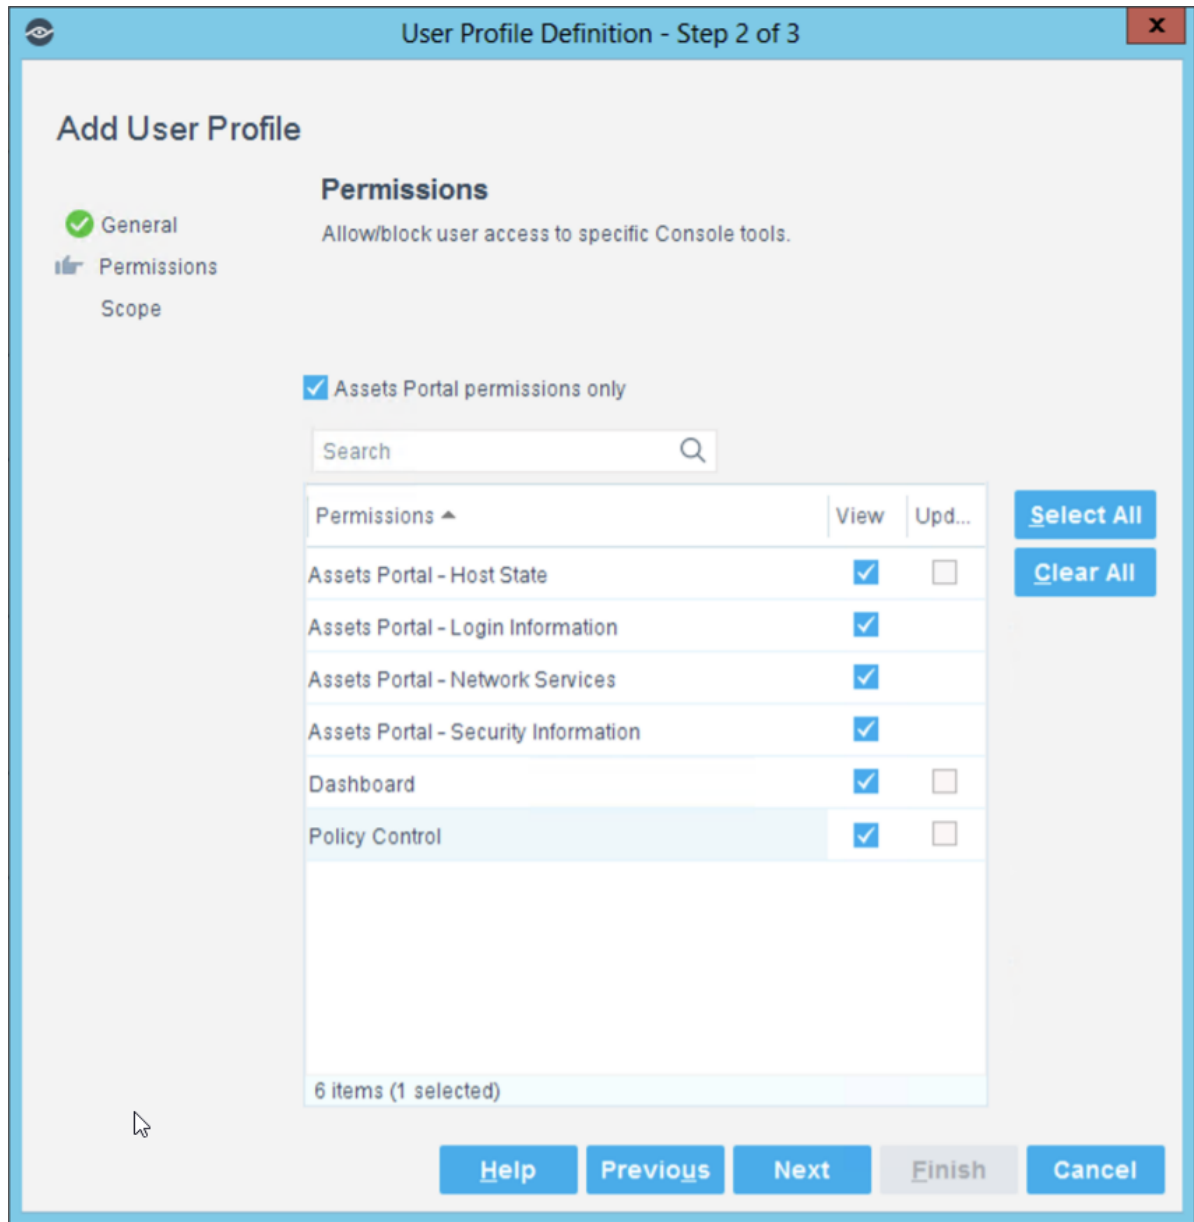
User Profile Definition - Step 2 of 3

x

Add User Profile

General
Permissions
Scope

Permissions

Allow/block user access to specific Console tools.

Assets Portal permissions only

Search

| Permissions ▲ | View | Upd... |
|---|---|---|
| Assets Portal - Host State | ✓ | ☐ |
| Assets Portal - Login Information | ✓ | |
| Assets Portal - Network Services | ✓ | |
| Assets Portal - Security Information | ✓ | |
| Dashboard | ✓ | ☐ |
| Policy Control | ✓ | ☐ |

6 items (1 selected)

Select All
Clear All

Help Previous Next Finish Cancel